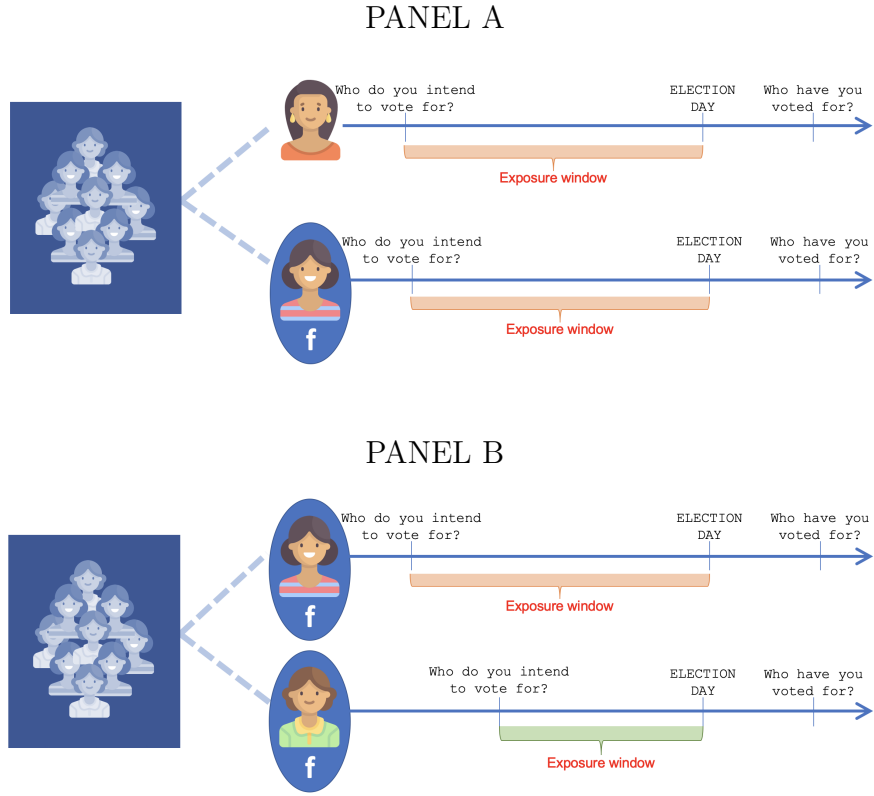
PANEL A

Who do you intend to vote for?

ELECTION DAY

Who have you voted for?

Exposure window

f

Who do you intend to vote for?

ELECTION DAY

Who have you voted for?

Exposure window

PANEL B

f

Who do you intend to vote for?

ELECTION DAY

Who have you voted for?

Exposure window

f

Who do you intend to vote for?

ELECTION DAY

Who have you voted for?

Exposure window